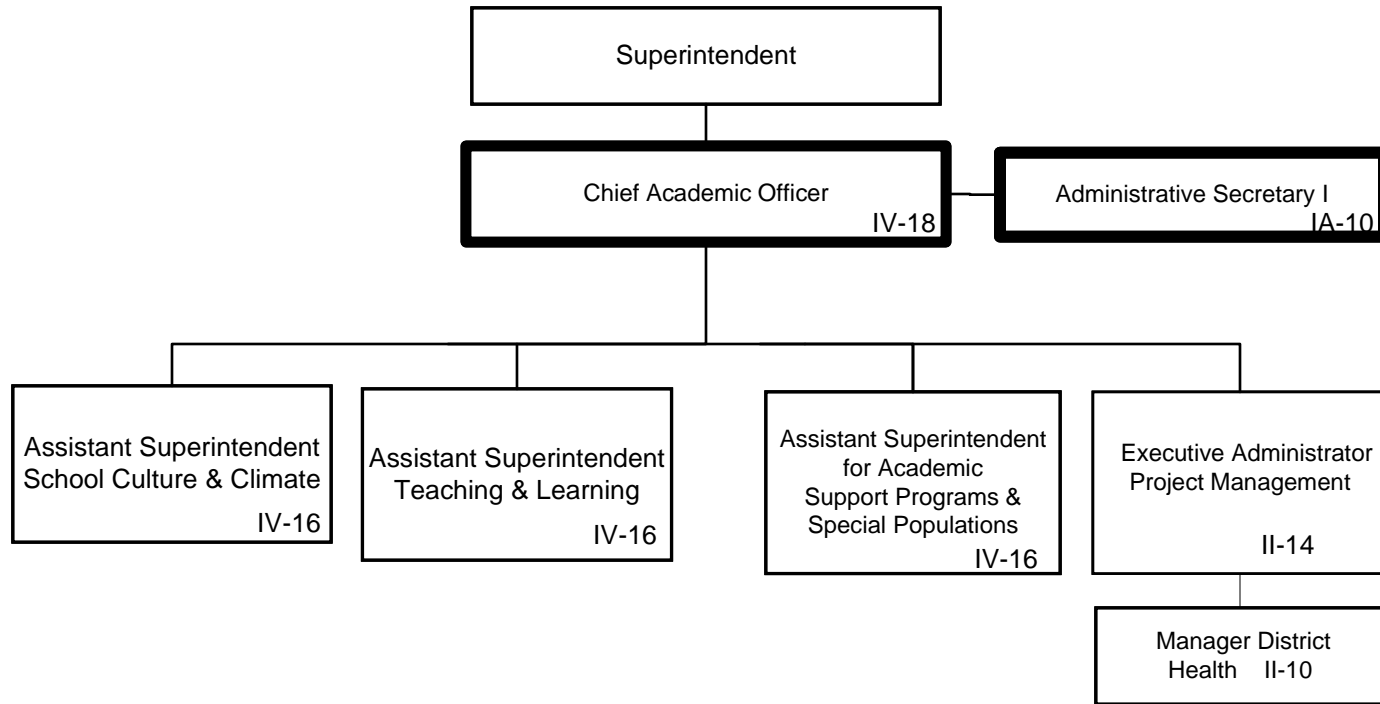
Superintendent

Chief Academic Officer
IV-18

Administrative Secretary I
IA-10

Assistant Superintendent
School Culture & Climate
IV-16

Assistant Superintendent
Teaching & Learning
IV-16

Assistant Superintendent
for Academic
Support Programs &
Special Populations
IV-16

Executive Administrator
Project Management
II-14

Manager District
Health II-10